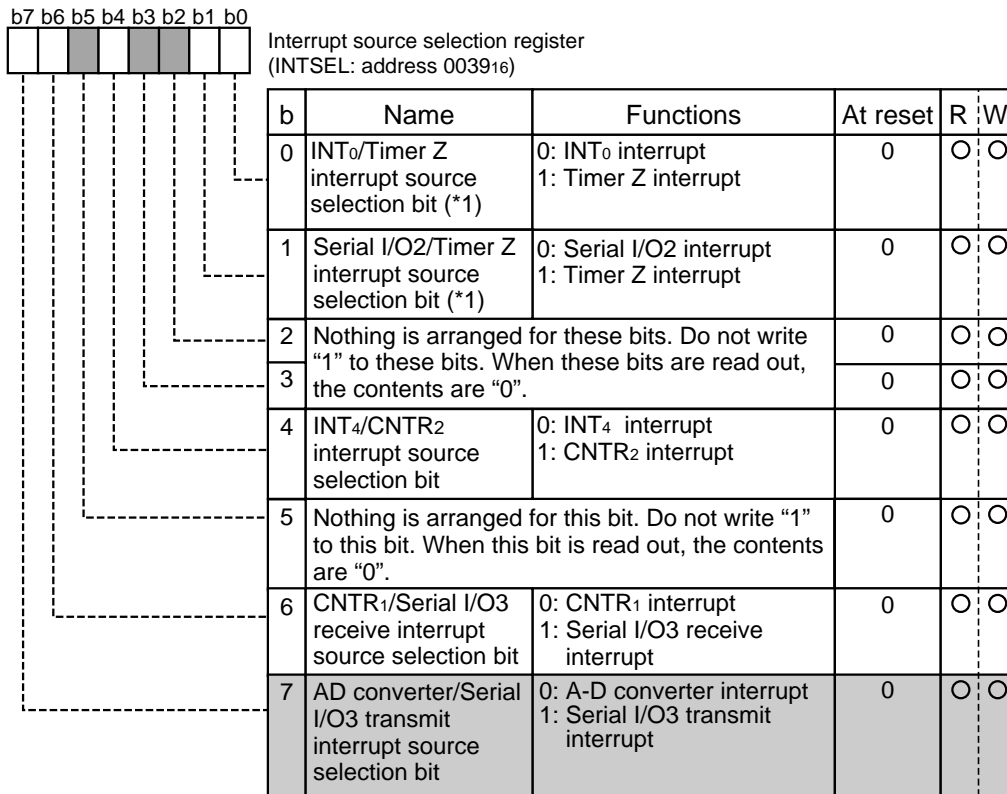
b7 b6 b5 b4 b3 b2 b1 b0

Interrupt source selection register (INTSEL: address $0039_{16}$)

| b | Name | Functions | At reset | R | W |
|---|---|---|---|---|---|
| 0 | $INT_0$/Timer Z interrupt source selection bit (*1) | 0: $INT_0$ interrupt 1: Timer Z interrupt | 0 | O | O |
| 1 | Serial I/O2/Timer Z interrupt source selection bit (*1) | 0: Serial I/O2 interrupt 1: Timer Z interrupt | 0 | O | O |
| 2 | Nothing is arranged for these bits. Do not write "1" to these bits. When these bits are read out, the contents are "0". | | 0 | O | O |
| 3 | | | 0 | O | O |
| 4 | $INT_4$/$CNTR_2$ interrupt source selection bit | 0: $INT_4$ interrupt 1: $CNTR_2$ interrupt | 0 | O | O |
| 5 | Nothing is arranged for this bit. Do not write "1" to this bit. When this bit is read out, the contents are "0". | | 0 | O | O |
| 6 | $CNTR_1$/Serial I/O3 receive interrupt source selection bit | 0: $CNTR_1$ interrupt 1: Serial I/O3 receive interrupt | 0 | O | O |
| 7 | AD converter/Serial I/O3 transmit interrupt source selection bit | 0: A-D converter interrupt 1: Serial I/O3 transmit interrupt | 0 | O | O |